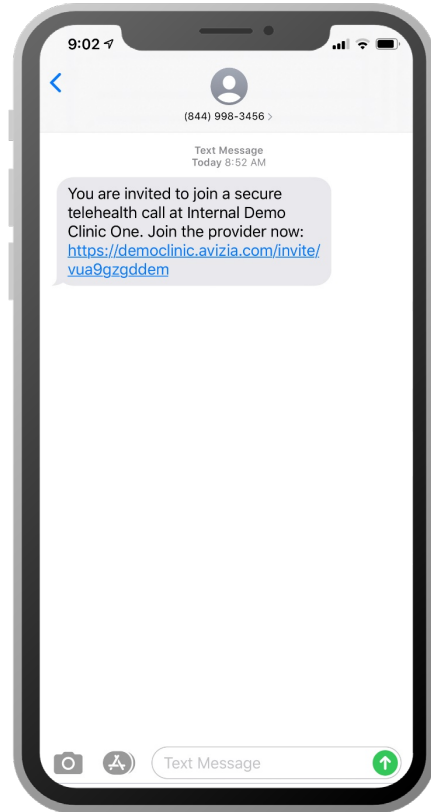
9:02

(844) 998-3456 >

Text Message
Today 8:52 AM

You are invited to join a secure telehealth call at Internal Demo Clinic One. Join the provider now: https://democlinic.avizia.com/invite/vua9gzgddem

Text Message